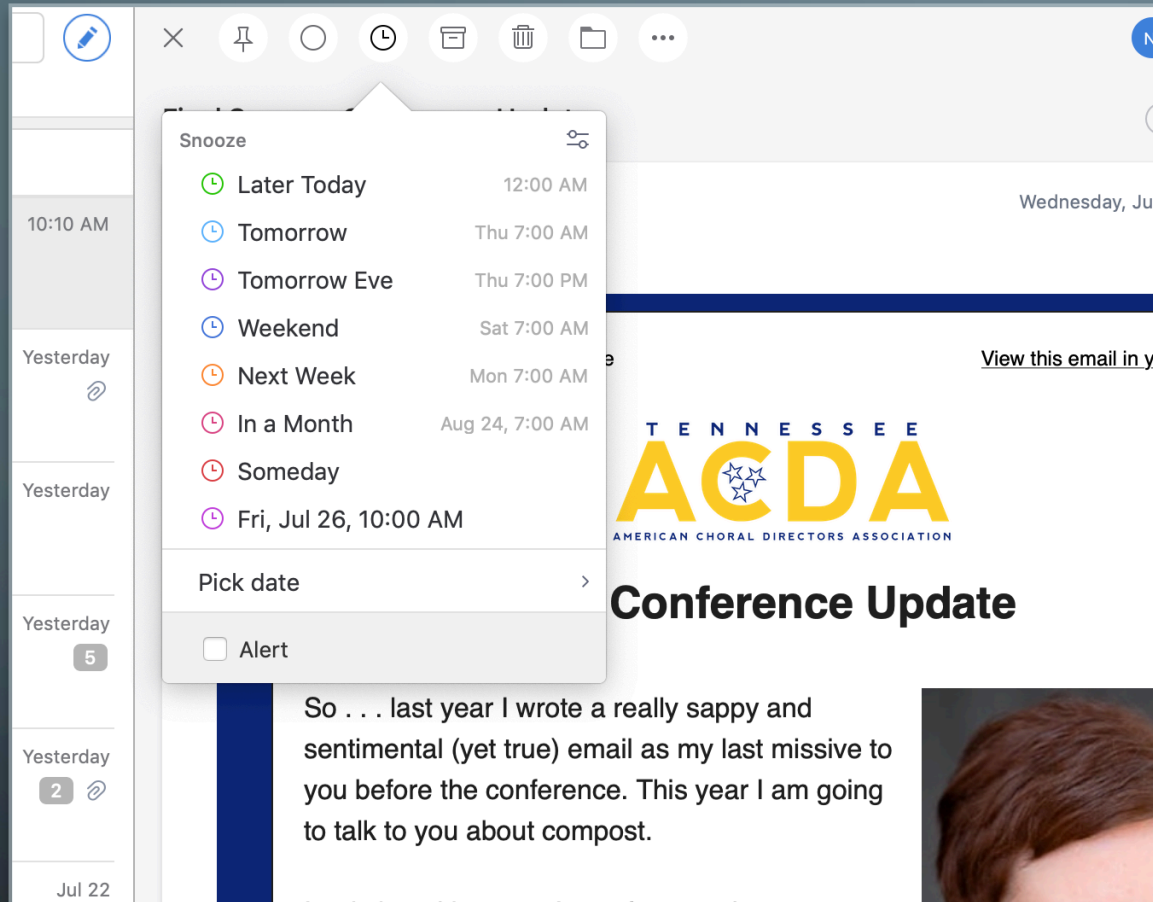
10:10 AM

Yesterday

Yesterday

Yesterday
5

Yesterday
2

Jul 22

N

Snooze

Later Today 12:00 AM
Tomorrow Thu 7:00 AM
Tomorrow Eve Thu 7:00 PM
Weekend Sat 7:00 AM
Next Week Mon 7:00 AM
In a Month Aug 24, 7:00 AM
Someday
Fri, Jul 26, 10:00 AM

Pick date

Alert

Wednesday, Ju

e

View this email in y

TENNESSEE
ACDA
AMERICAN CHORAL DIRECTORS ASSOCIATION

Conference Update

So . . . last year I wrote a really sappy and sentimental (yet true) email as my last missive to you before the conference. This year I am going to talk to you about compost.